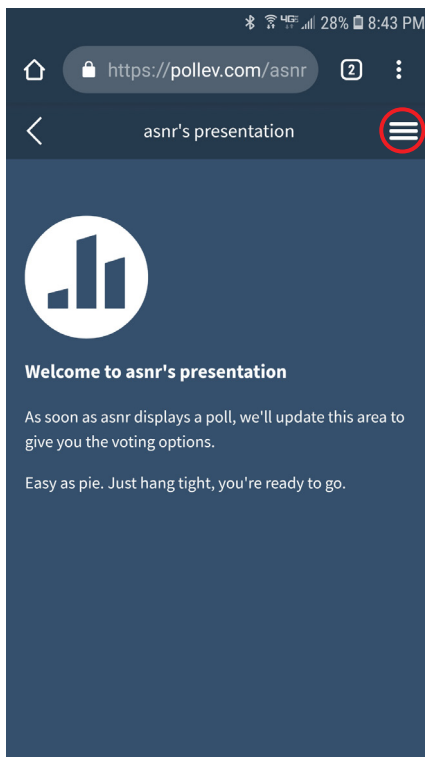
4G 28% 8:43 PM

https://pollev.com/asnr

2

asnr's presentation

Welcome to asnr's presentation

As soon as asnr displays a poll, we'll update this area to give you the voting options.

Easy as pie. Just hang tight, you're ready to go.